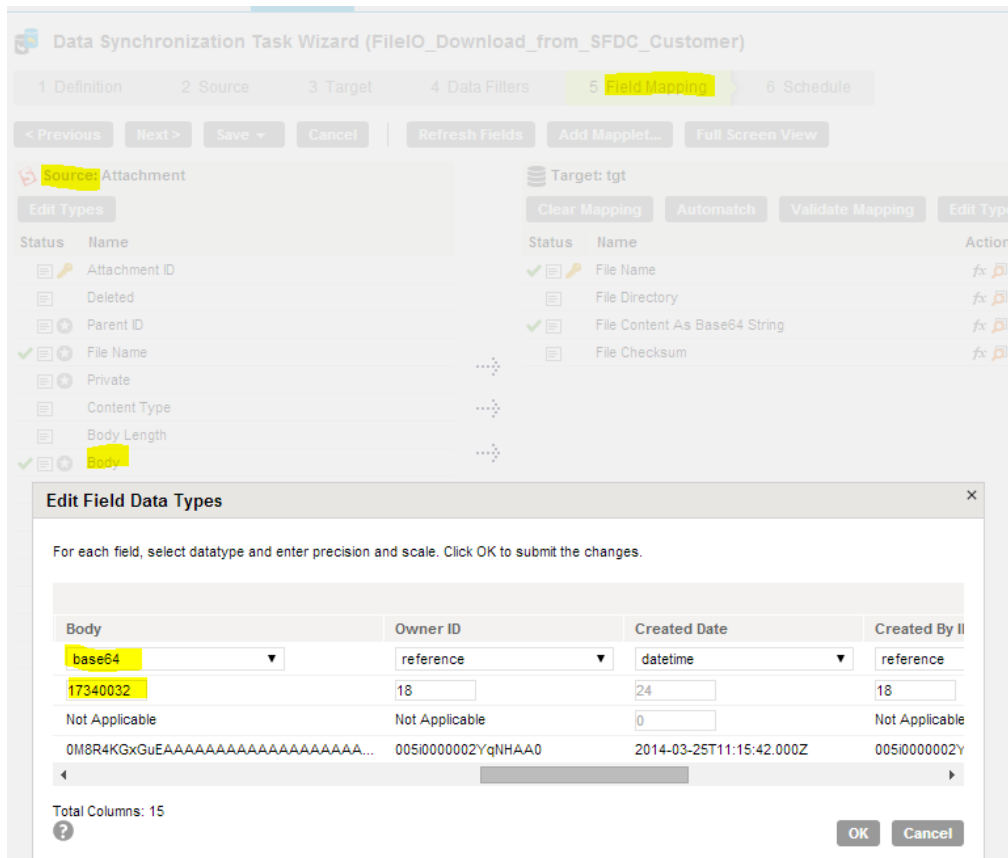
Data Synchronization Task Wizard (FileIO_Download_from_SFDC_Customer)

1 Definition 2 Source 3 Target 4 Data Filters 5 Field Mapping 6 Schedule

< Previous Next > Save Cancel Refresh Fields Add Mapplet... Full Screen View

Source: Attachment

Edit Types

Status Name

Attachment ID
Deleted
Parent ID
File Name
Private
Content Type
Body Length
Body

Target: tgt

Clear Mapping Automatch Validate Mapping Edit Typ

Status Name Actio

File Name
File Directory
File Content As Base64 String
File Checksum

Edit Field Data Types

For each field, select datatype and enter precision and scale. Click OK to submit the changes.

| Body | Owner ID | Created Date | Created By I |
|---|---|---|---|
| base64 | reference | datetime | reference |
| 17340032 | 18 | 24 | 18 |
| Not Applicable | Not Applicable | 0 | Not Applicable |
| 0M8R4KGxGuEAAAAAAAAAAAAAAAAAAA... | 005i0000002YqNHAA0 | 2014-03-25T11:15:42.000Z | 005i0000002Y |

Total Columns: 15

OK Cancel